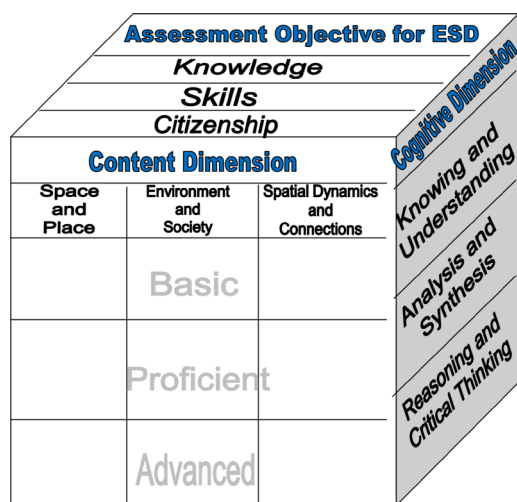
Assessment Objective for ESD

Knowledge

Skills

Citizenship

Cognitive Dimension

Content Dimension

| Space and Place | Environment and Society | Spatial Dynamics and Connections |
|---|---|---|
| | Basic | |
| | Proficient | |
| | Advanced | |

Knowing and Understanding

Analysis and Synthesis

Reasoning and Critical Thinking